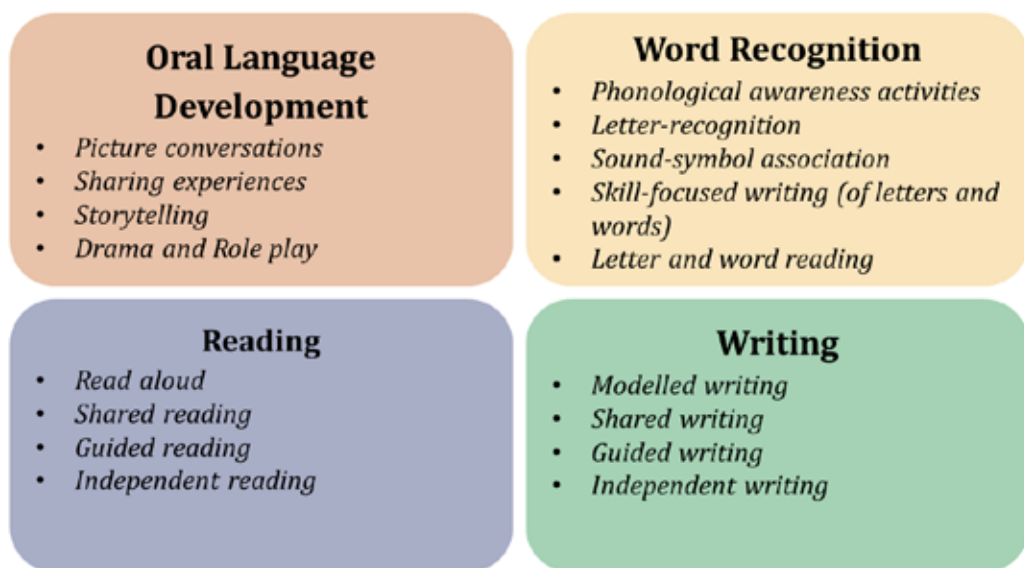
Oral Language Development

- Picture conversations
- Sharing experiences
- Storytelling
- Drama and Role play

Word Recognition

- Phonological awareness activities
- Letter-recognition
- Sound-symbol association
- Skill-focused writing (of letters and words)
- Letter and word reading

Reading

- Read aloud
- Shared reading
- Guided reading
- Independent reading

Writing

- Modelled writing
- Shared writing
- Guided writing
- Independent writing